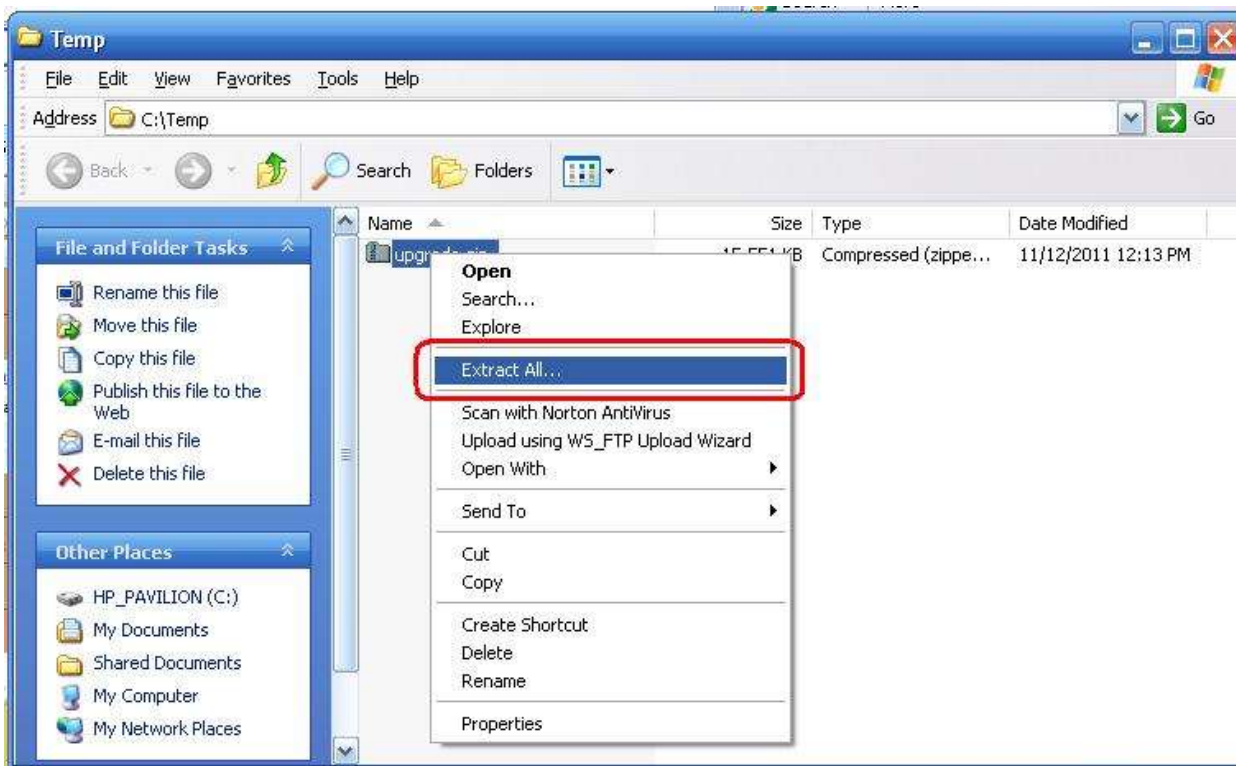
Temp

File Edit View Favorites Tools Help

Address C:\Temp

Go

Back Search Folders

File and Folder Tasks

Rename this file
Move this file
Copy this file
Publish this file to the Web
E-mail this file
Delete this file

Other Places

HP_PAVILION (C:)
My Documents
Shared Documents
My Computer
My Network Places

| Name | Size | Type | Date Modified |
|---|---|---|---|
| upgr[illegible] | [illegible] KB | Compressed (zippe... | 11/12/2011 12:13 PM |

Open
Search...
Explore
Extract All...
Scan with Norton AntiVirus
Upload using WS_FTP Upload Wizard
Open With
Send To
Cut
Copy
Create Shortcut
Delete
Rename
Properties